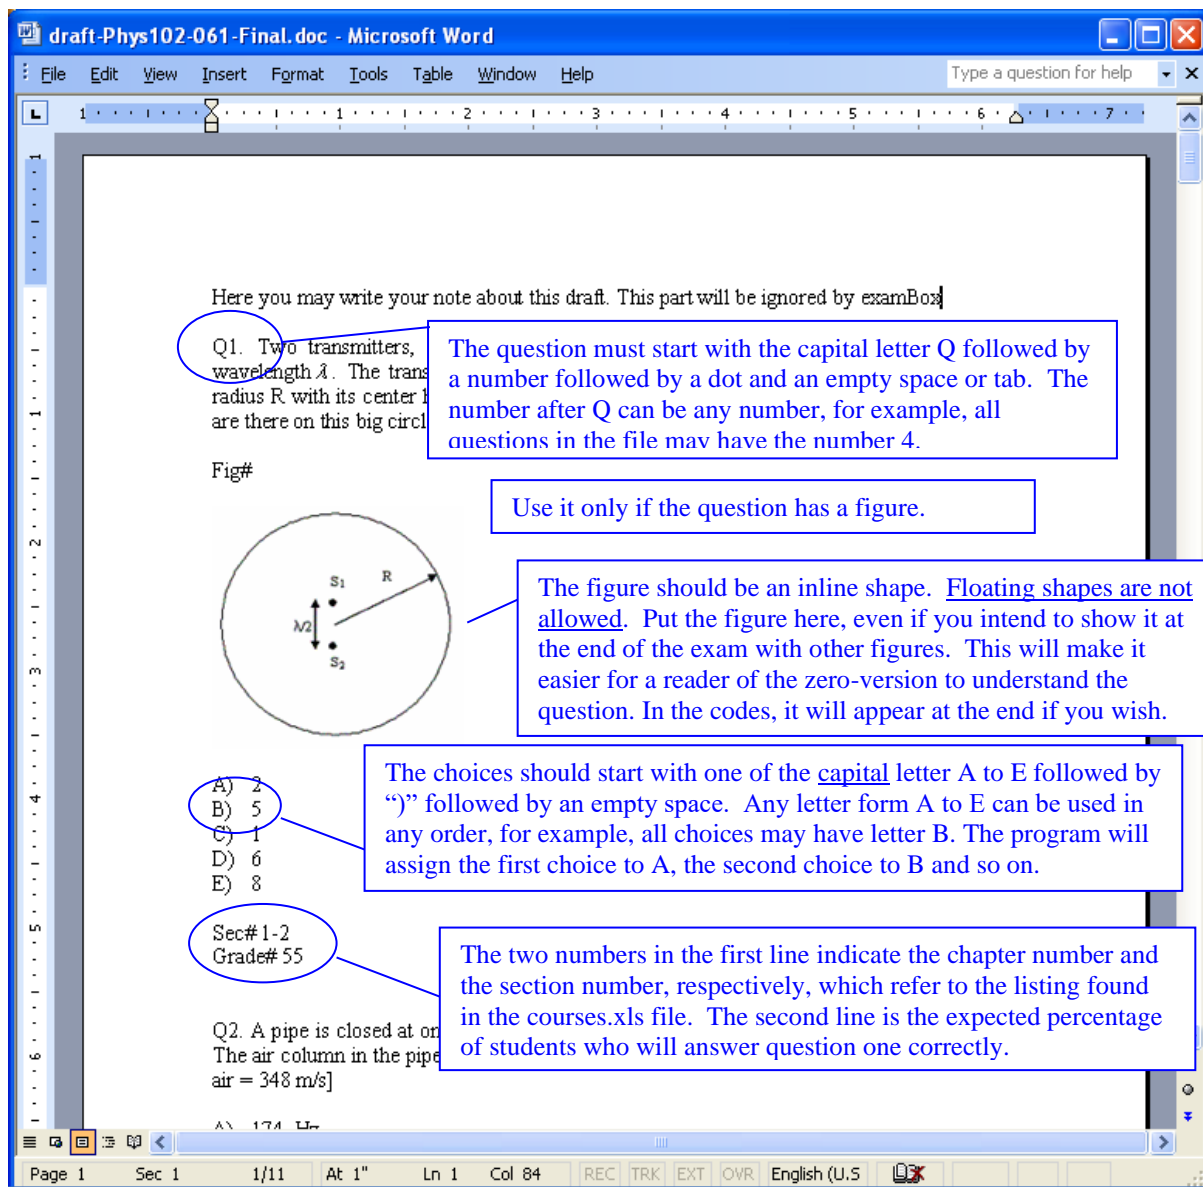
draft-Phys102-061-Final.doc - Microsoft Word

File Edit View Insert Format Tools Table Window Help

Type a question for help

1 2 3 4 5 6 7

Here you may write your note about this draft. This part will be ignored by examBox

Q1. Two transmitters, wavelength $\lambda$. The trans radius R with its center are there on this big circl

The question must start with the capital letter Q followed by a number followed by a dot and an empty space or tab. The number after Q can be any number, for example, all questions in the file may have the number 4.

Fig#

Use it only if the question has a figure.

$S_1$ R $\lambda/2$ $S_2$

The figure should be an inline shape. Floating shapes are not allowed. Put the figure here, even if you intend to show it at the end of the exam with other figures. This will make it easier for a reader of the zero-version to understand the question. In the codes, it will appear at the end if you wish.

A) 2
B) 5
C) 1
D) 6
E) 8

The choices should start with one of the capital letter A to E followed by ")" followed by an empty space. Any letter form A to E can be used in any order, for example, all choices may have letter B. The program will assign the first choice to A, the second choice to B and so on.

Sec# 1-2
Grade# 55

The two numbers in the first line indicate the chapter number and the section number, respectively, which refer to the listing found in the courses.xls file. The second line is the expected percentage of students who will answer question one correctly.

Q2. A pipe is closed at on The air column in the pipe air = 348 m/s]

A) 174 Hz

Page 1 Sec 1 1/11 At 1" Ln 1 Col 84 REC TRK EXT OVR English (U.S